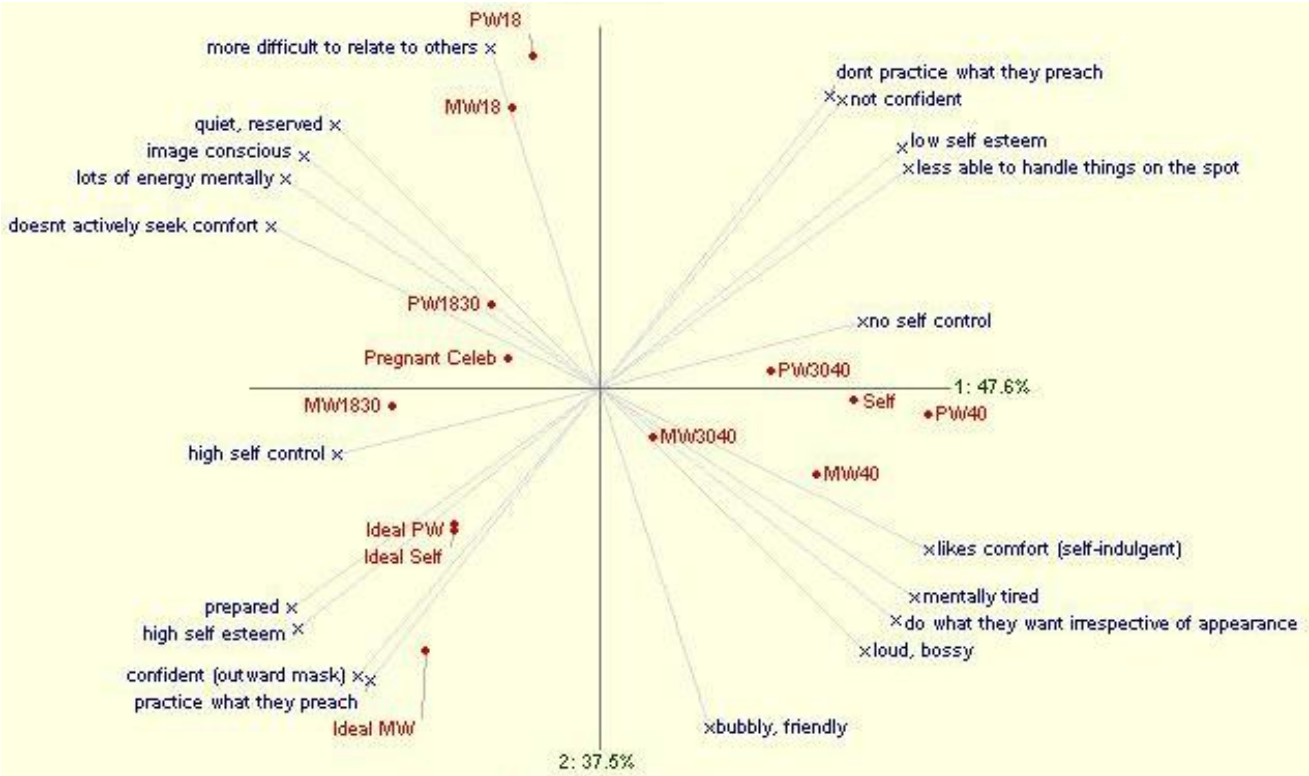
PW18
more difficult to relate to others
MW18
dont practice what they preach
not confident
quiet, reserved
image conscious
lots of energy mentally
low self esteem
less able to handle things on the spot
doesnt actively seek comfort
PW1830
no self control
Pregnant Celeb
PW3040
1: 47.6%
MW1830
Self
PW40
MW3040
high self control
MW40
Ideal PW
Ideal Self
likes comfort (self-indulgent)
mentally tired
prepared
high self esteem
do what they want irrespective of appearance
loud, bossy
confident (outward mask)
practice what they preach
Ideal MW
bubbly, friendly
2: 37.5%